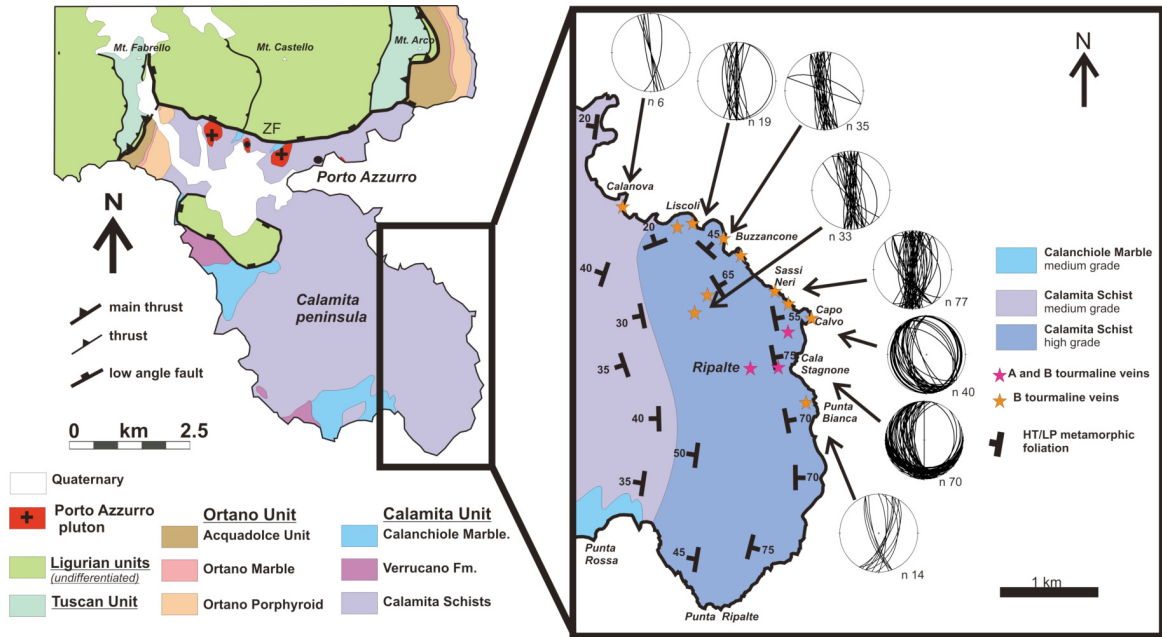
Mt. Fabrello
Mt. Castello
Mt. Arco
ZF
Porto Azzurro
N
Calamita peninsula
main thrust
thrust
low angle fault
0 km 2.5
Quaternary
Porto Azzurro pluton
Ligurian units (undifferentiated)
Tuscan Unit
Ortano Unit
Acquadolce Unit
Ortano Marble
Ortano Porphyroid
Calamita Unit
Calanchiole Marble.
Verrucano Fm.
Calamita Schists

n 6
n 19
n 35
n 33
n 77
n 40
n 70
n 14
N
20
Calanova
Liscoli
20
45
Buzzancone
40
65
Sassi Neri
Capo Calvo
30
55
35
75
Ripalte
Cala Stagnone
Punta Bianca
40
70
50
35
70
Punta Rossa
45
75
Punta Ripalte
Calanchiole Marble medium grade
Calamita Schist medium grade
Calamita Schist high grade
A and B tourmaline veins
B tourmaline veins
HT/LP metamorphic foliation
1 km